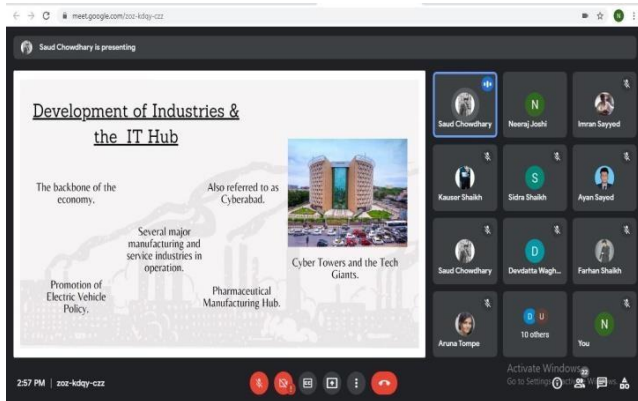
meet.google.com/zoz-kdqy-czz

Saud Chowdhary is presenting

Development of Industries & the IT Hub

The backbone of the economy.

Also referred to as Cyberabad.

Several major manufacturing and service industries in operation.

Cyber Towers and the Tech Giants.

Promotion of Electric Vehicle Policy.

Pharmaceutical Manufacturing Hub.

Saud Chowdhary

N
Neeraj Joshi

Imran Sayyed

Kauser Shaikh

S
Sidra Shaikh

Ayan Sayed

Saud Chowdhary

D
Devdatta Wagh...

Farhan Shaikh

Aruna Tompe

D U
10 others

N
You

Activate Windows
Go to Settings to activate Windows.

2:57 PM | zoz-kdqy-czz

22